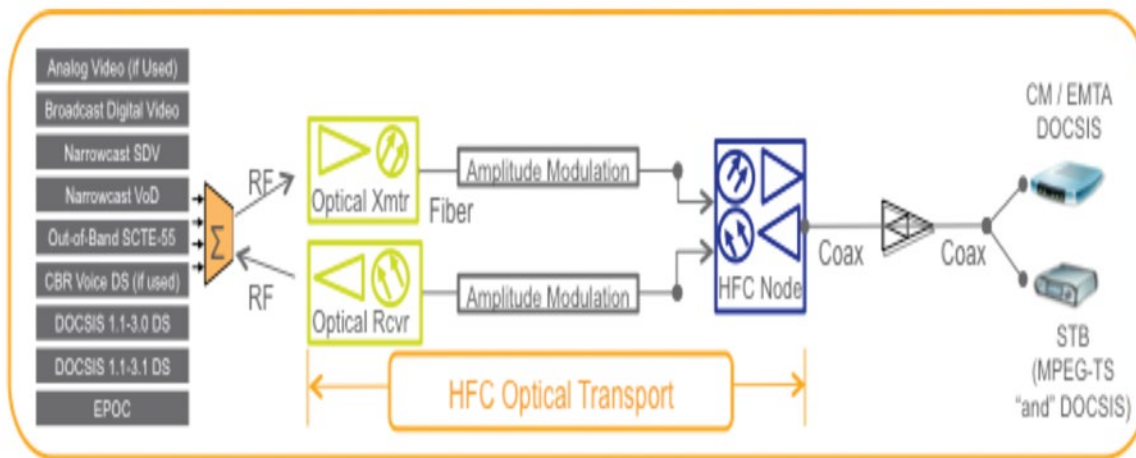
Analog Video (if Used)
Broadcast Digital Video
Narrowcast SDV
Narrowcast VoD
Out-of-Band SCTE-55
CBR Voice DS (if used)
DOCSIS 1.1-3.0 DS
DOCSIS 1.1-3.1 DS
EPOC

$\Sigma$

RF
RF

Optical Xmtr
Optical Rcvr

Amplitude Modulation
Fiber
Amplitude Modulation

HFC Node

Coax
Coax

CM / EMTA DOCSIS

STB (MPEG-TS "and" DOCSIS)

HFC Optical Transport